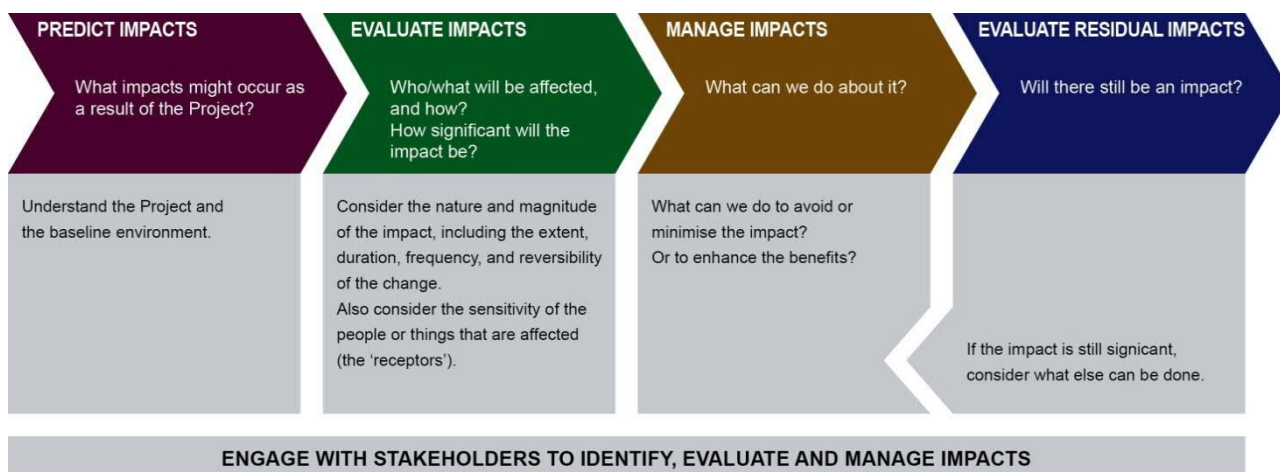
PREDICT IMPACTS

What impacts might occur as a result of the Project?

Understand the Project and the baseline environment.

EVALUATE IMPACTS

Who/what will be affected, and how?
How significant will the impact be?

Consider the nature and magnitude of the impact, including the extent, duration, frequency, and reversibility of the change.
Also consider the sensitivity of the people or things that are affected (the 'receptors').

MANAGE IMPACTS

What can we do about it?

What can we do to avoid or minimise the impact?
Or to enhance the benefits?

EVALUATE RESIDUAL IMPACTS

Will there still be an impact?

If the impact is still signicant, consider what else can be done.

ENGAGE WITH STAKEHOLDERS TO IDENTIFY, EVALUATE AND MANAGE IMPACTS